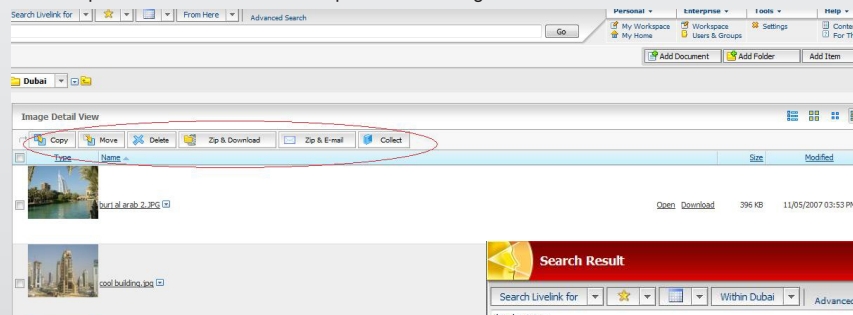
Search Livelink for | From Here | Advanced Search

Go

Personal | Enterprise | Tools | Help

My Workspace | Workspace | Settings | Conte
My Home | Users & Groups | For Th

Add Document | Add Folder | Add Item

Dubai

Image Detail View

Copy | Move | Delete | Zip & Download | Zip & E-mail | Collect

| Type | Name | | | Size | Modified |
|---|---|---|---|---|---|
| | burj al arab 2.JPG | Open | Download | 396 KB | 11/05/2007 03:53 PM |
| | cool building.jpg | | | | |

Search Result

Search Livelink for | Within Dubai | Advanced